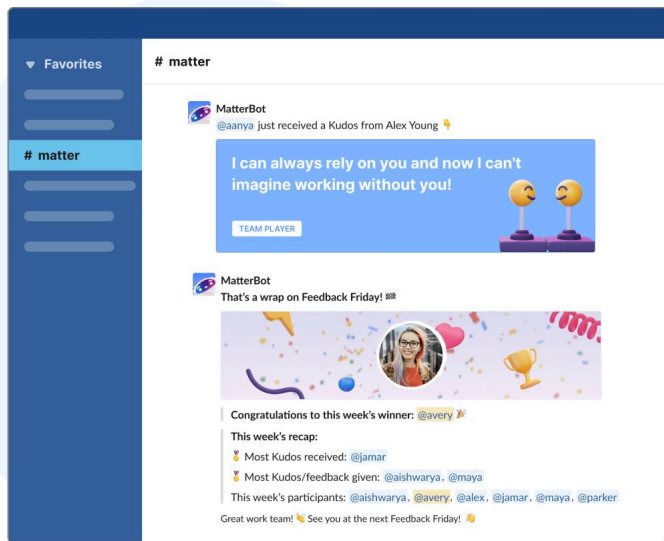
▾ Favorites

# matter

# matter

MatterBot
@aanya just received a Kudos from Alex Young 👇

I can always rely on you and now I can't imagine working without you!

TEAM PLAYER

MatterBot
That's a wrap on Feedback Friday! 🏁

Congratulations to this week's winner: @avery 🎉

This week's recap:

🥇 Most Kudos received: @jamar

🥇 Most Kudos/feedback given: @aishwarya, @maya

This week's participants: @aishwarya, @avery, @alex, @jamar, @maya, @parker

Great work team! 👏 See you at the next Feedback Friday! 👏